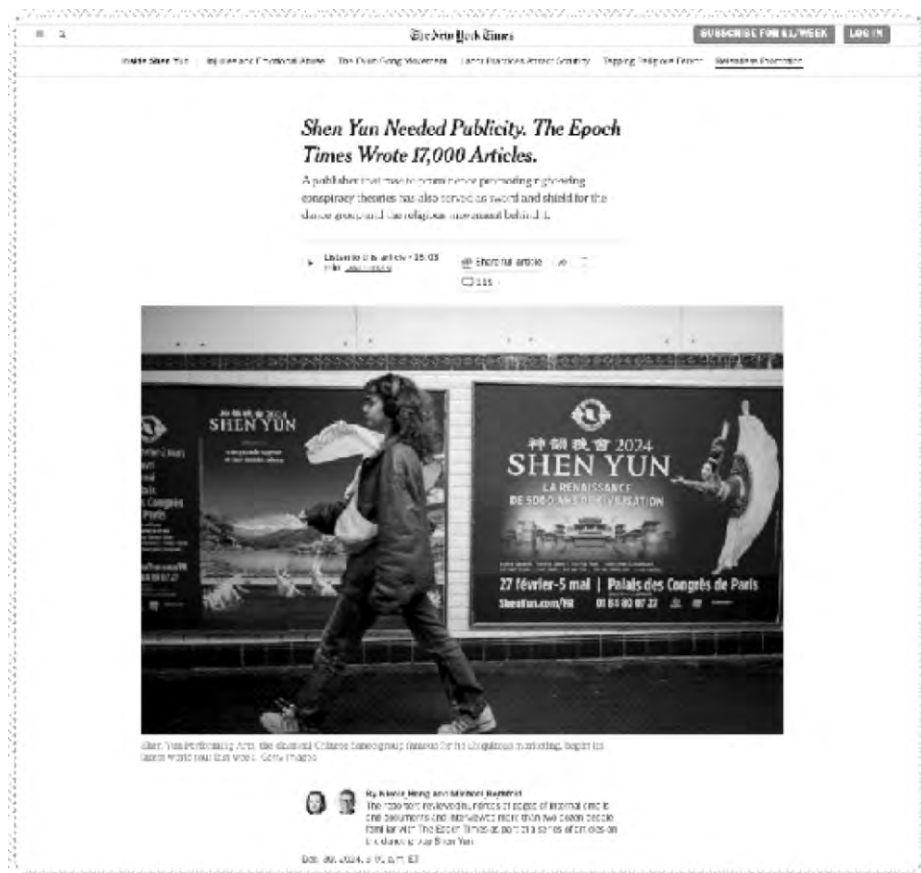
The New York Times

SUBSCRIBE FOR $1/WEEK LOG IN

Inside Shen Yun | Injuries and Emotional Abuse | The Falun Gong Movement | Labor Practices Attract Scrutiny | Tapping Religious Donors | Relentless Promotion

Shen Yun Needed Publicity. The Epoch Times Wrote 17,000 Articles.

A publisher that rose to prominence promoting right-wing conspiracy theories has also served as sword and shield for the dance group and the religious movement behind it.

Listen to this article · 15:03 min Learn more

Share full article

115

神韻晚會 2024
SHEN YUN

神韻晚會 2024
SHEN YUN
LA RENAISSANCE DE 5000 ANS DE CIVILISATION
27 février-5 mai | Palais des Congrès de Paris
ShenYun.com/FR 01 84 80 07 22

Shen Yun Performing Arts, the classical Chinese dance group famous for its ubiquitous marketing, began its latest world tour last week. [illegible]

By Nicole Hong and Michael Rothfeld
The reporters reviewed hundreds of pages of internal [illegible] documents and interviewed more than two dozen people familiar with The Epoch Times as part of a series of articles on the dance group Shen Yun.

Dec. 30, 2024, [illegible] ET